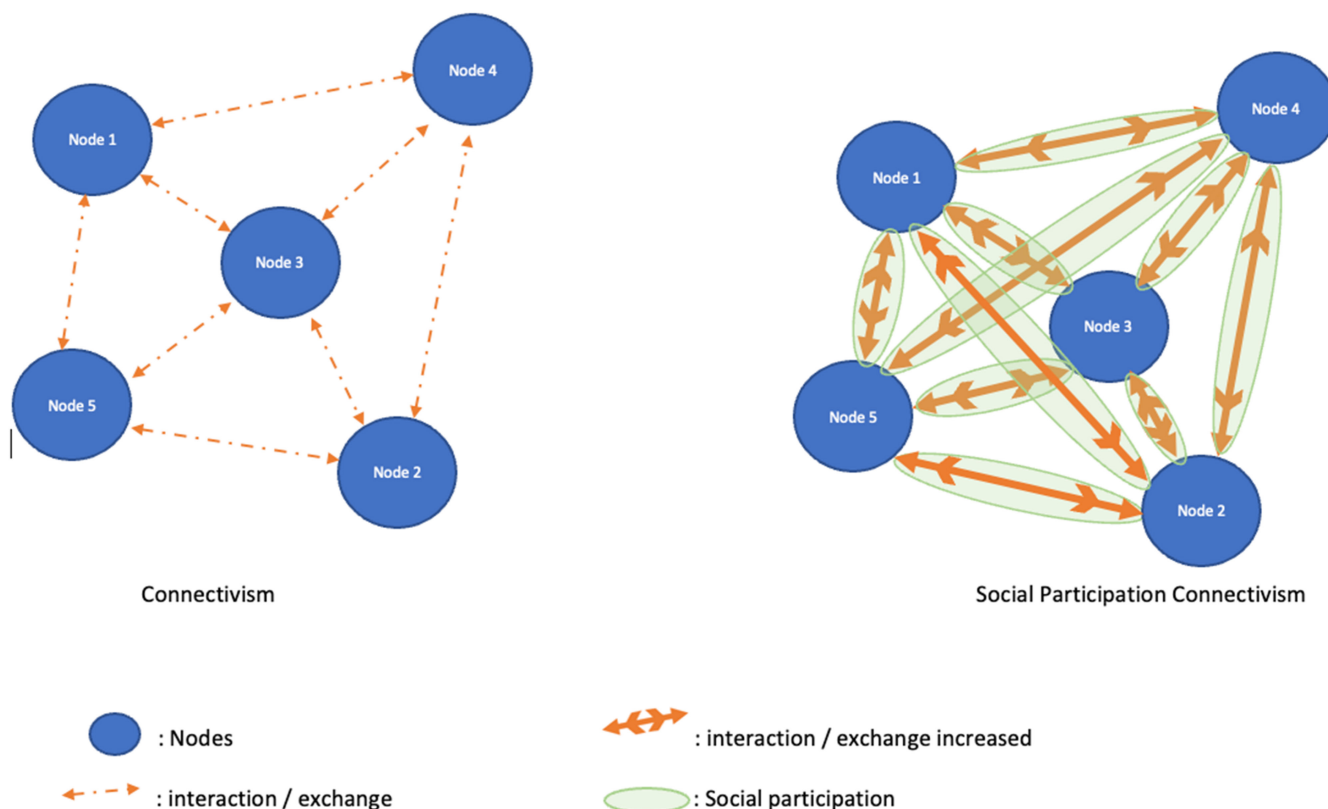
Node 4

Node 1

Node 3

Node 5

Node 2

Connectivism

Node 4

Node 1

Node 3

Node 5

Node 2

Social Participation Connectivism

: Nodes

: interaction / exchange

: interaction / exchange increased

: Social participation